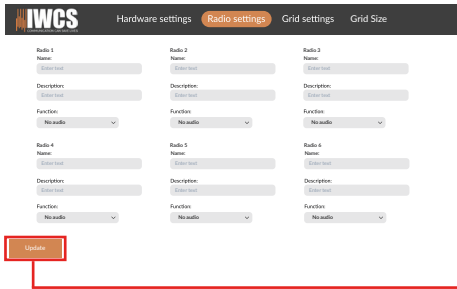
IWCS
COMMUNICATION CONTAINER OPEN

Hardware settings Radio settings Grid settings Grid Size

Radio 1
Name:
Enter text
Description:
Enter text
Function:
No audio

Radio 2
Name:
Enter text
Description:
Enter text
Function:
No audio

Radio 3
Name:
Enter text
Description:
Enter text
Function:
No audio

Radio 4
Name:
Enter text
Description:
Enter text
Function:
No audio

Radio 5
Name:
Enter text
Description:
Enter text
Function:
No audio

Radio 6
Name:
Enter text
Description:
Enter text
Function:
No audio

Update